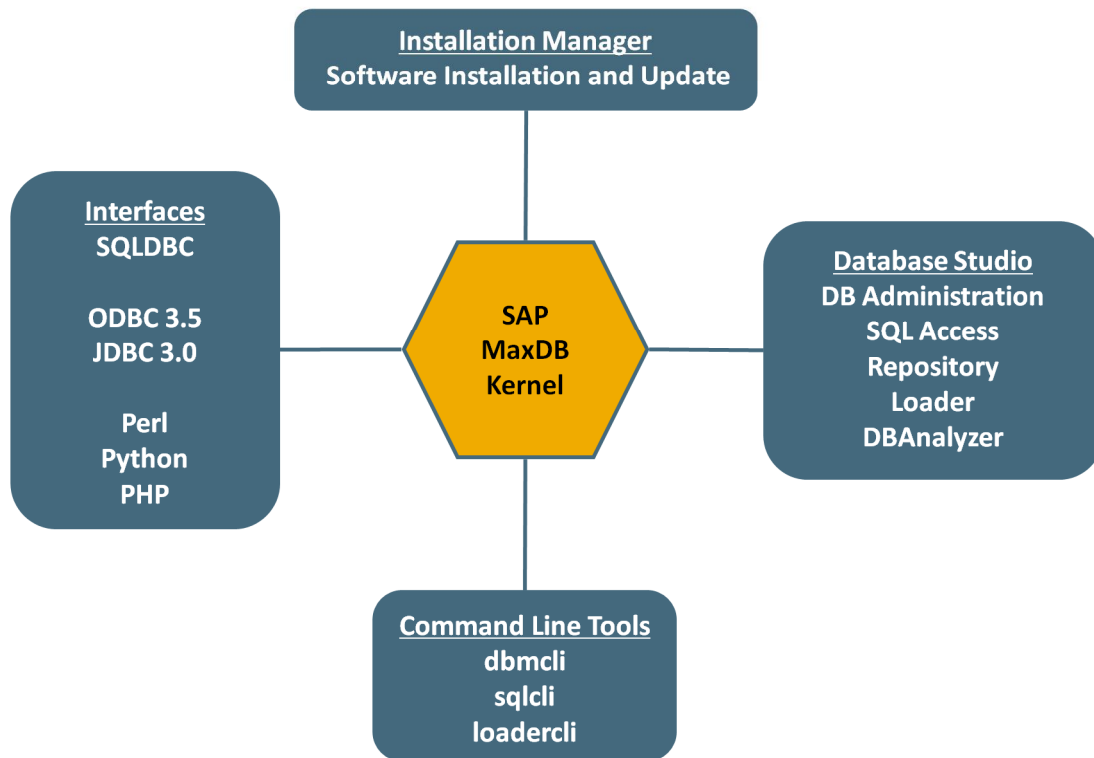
Installation Manager
Software Installation and Update

Interfaces
SQLDBC

ODBC 3.5
JDBC 3.0

Perl
Python
PHP

SAP
MaxDB
Kernel

Database Studio
DB Administration
SQL Access
Repository
Loader
DBAnalyzer

Command Line Tools
dbmcli
sqlcli
loadercli